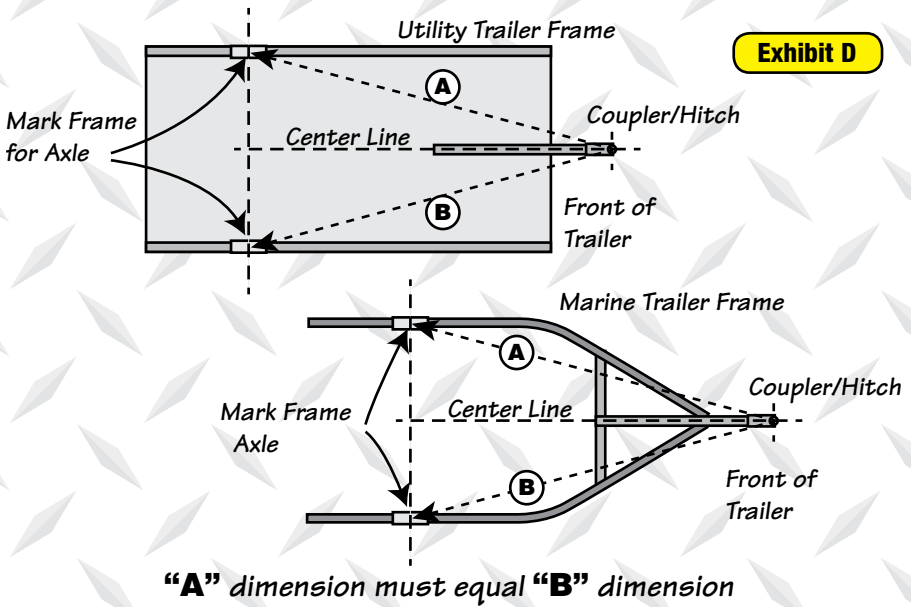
Exhibit D

Utility Trailer Frame

A

Mark Frame for Axle

Center Line

Coupler/Hitch

B

Front of Trailer

Marine Trailer Frame

A

Mark Frame Axle

Center Line

Coupler/Hitch

B

Front of Trailer

"A" dimension must equal "B" dimension